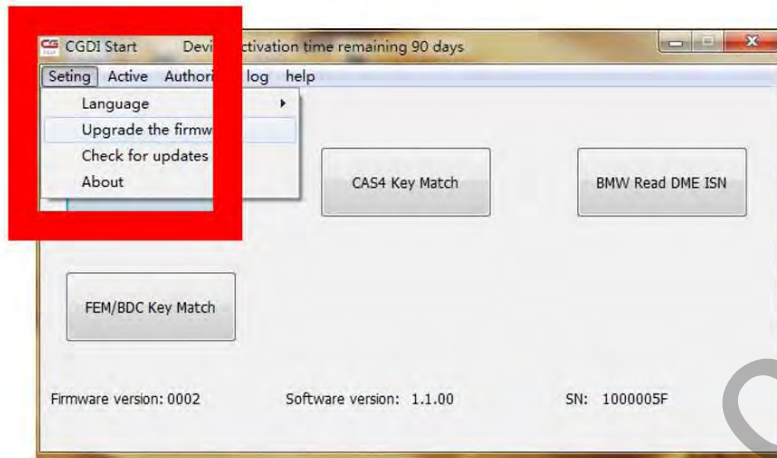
CGDI Start Devi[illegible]ctivation time remaining 90 days

Seting Active Authori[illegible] log help

Language

Upgrade the firmw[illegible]

Check for updates

About

CAS4 Key Match

BMW Read DME ISN

FEM/BDC Key Match

Firmware version: 0002

Software version: 1.1.00

SN: 1000005F